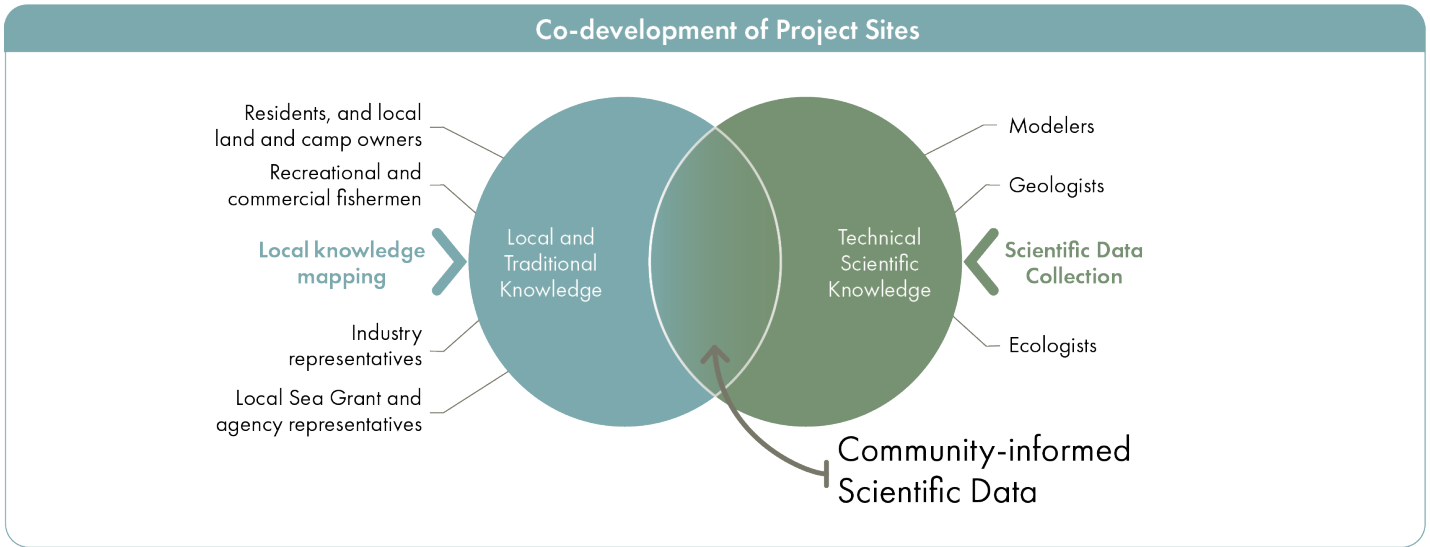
Co-development of Project Sites

Residents, and local land and camp owners

Recreational and commercial fishermen

Local knowledge mapping

Industry representatives

Local Sea Grant and agency representatives

Local and Traditional Knowledge

Technical Scientific Knowledge

Modelers

Geologists

Scientific Data Collection

Ecologists

Community-informed Scientific Data